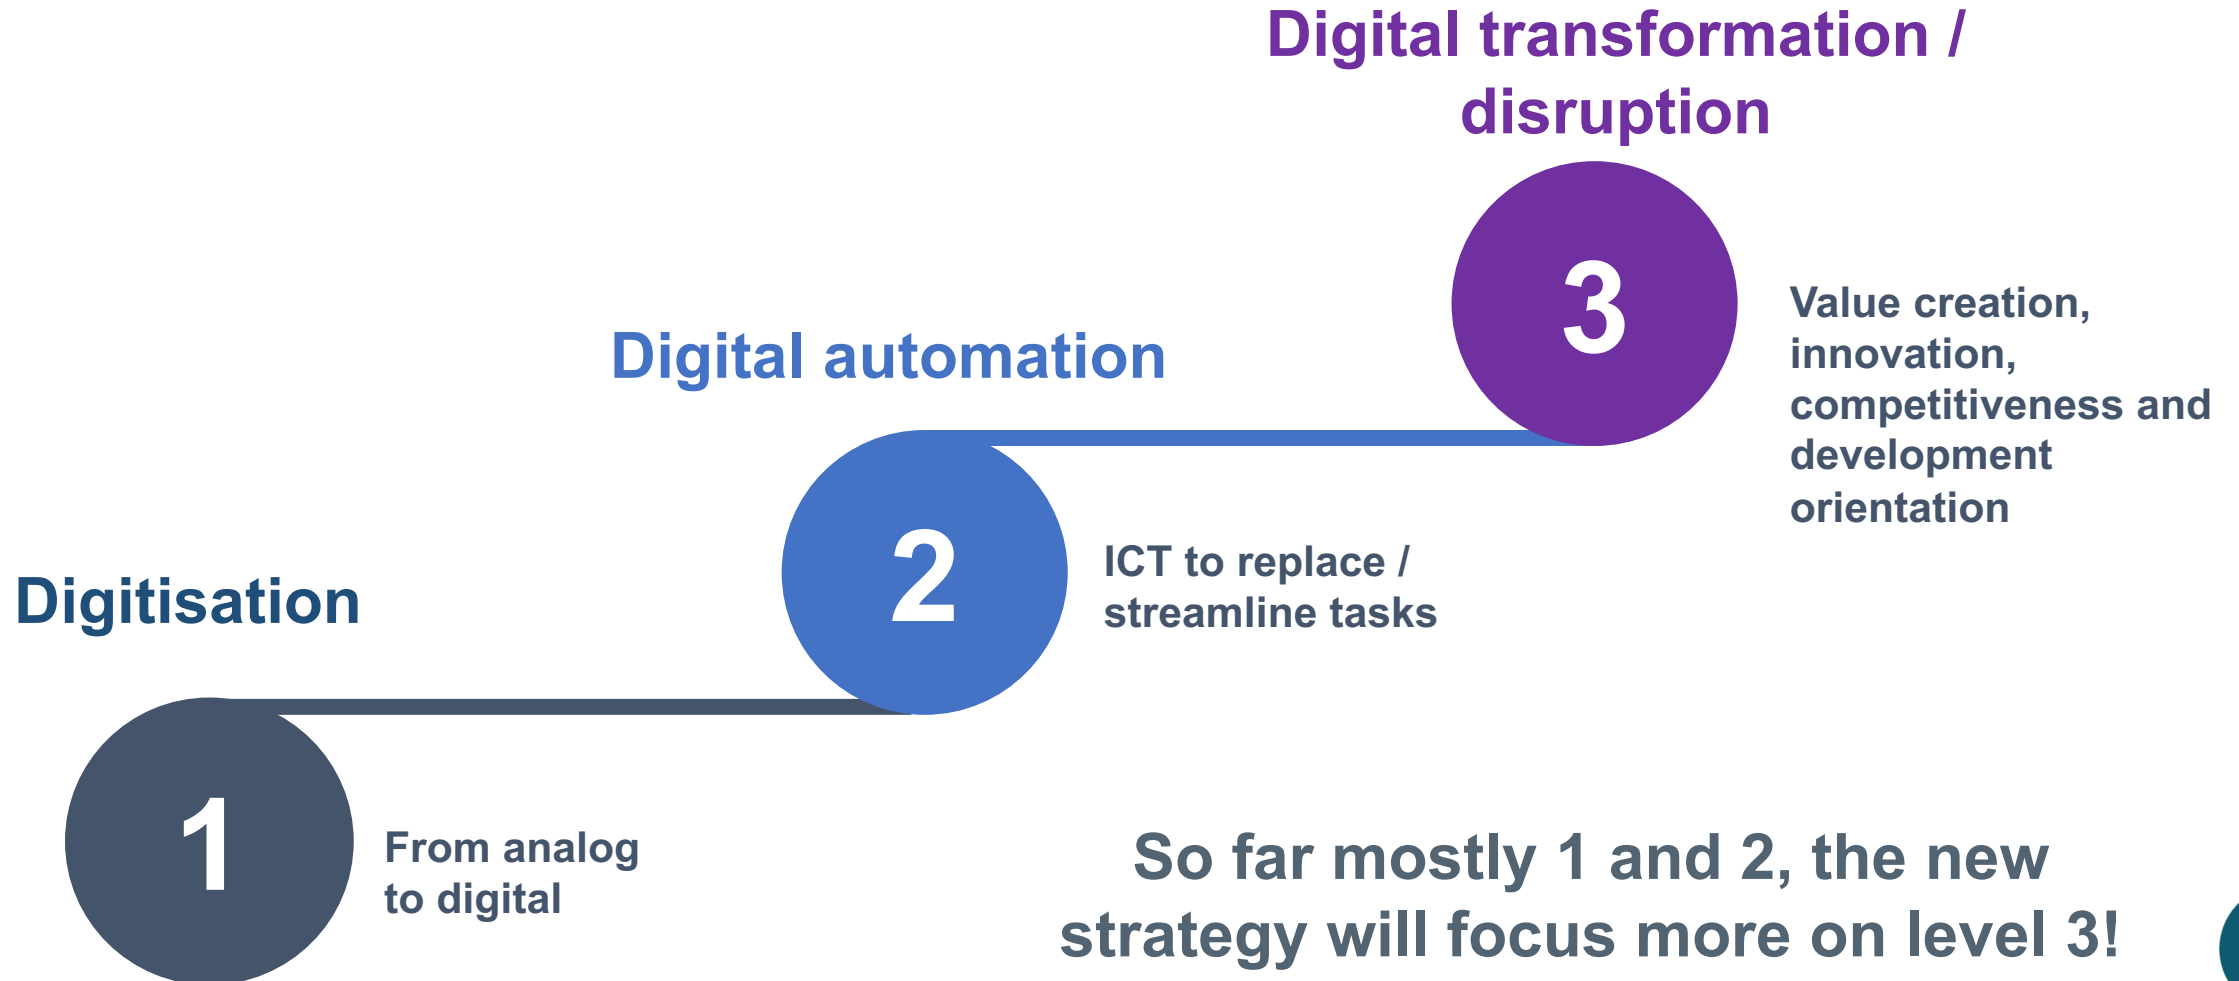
Digital transformation / disruption

3

Value creation, innovation, competitiveness and development orientation

Digital automation

2

ICT to replace / streamline tasks

Digitisation

1

From analog to digital

So far mostly 1 and 2, the new strategy will focus more on level 3!